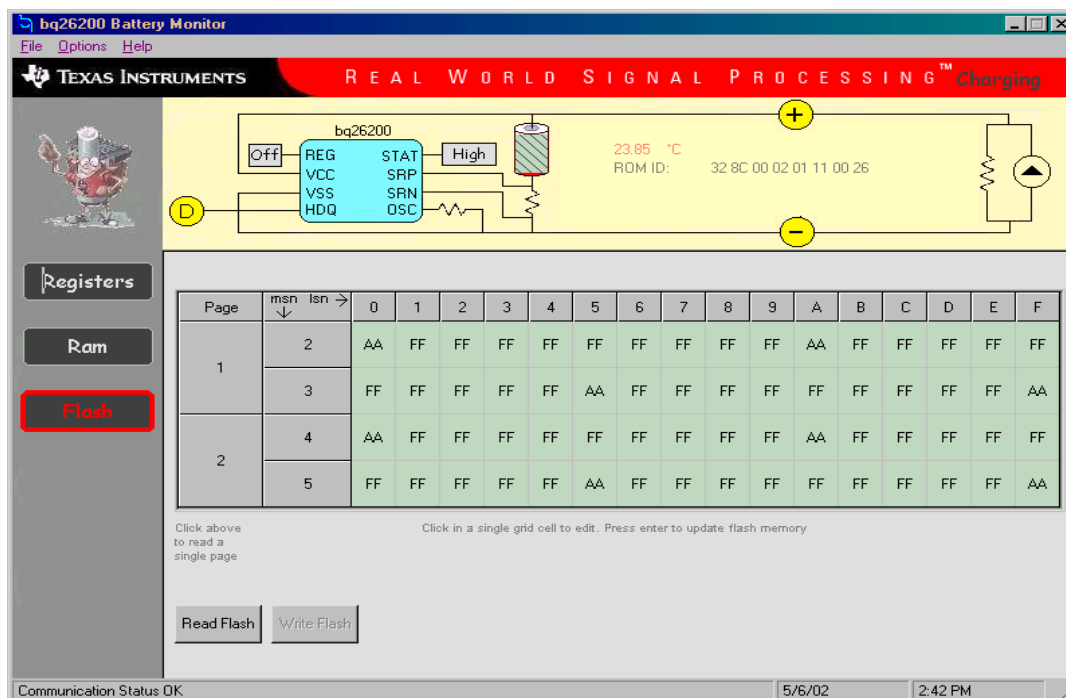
bq26200 Battery Monitor

File Options Help

TEXAS INSTRUMENTS REAL WORLD SIGNAL PROCESSING™ Charging

bq26200

Off REG STAT High

VCC SRP

VSS SRN

D HDQ OSC

23.85 °C

ROM ID: 32 8C 00 02 01 11 00 26

+

−

Registers

Ram

Flash

| Page | msn ↓ lsn → | 0 | 1 | 2 | 3 | 4 | 5 | 6 | 7 | 8 | 9 | A | B | C | D | E | F |
|---|---|---|---|---|---|---|---|---|---|---|---|---|---|---|---|---|---|
| 1 | 2 | AA | FF | FF | FF | FF | FF | FF | FF | FF | FF | AA | FF | FF | FF | FF | FF |
| | 3 | FF | FF | FF | FF | FF | AA | FF | FF | FF | FF | FF | FF | FF | FF | FF | AA |
| 2 | 4 | AA | FF | FF | FF | FF | FF | FF | FF | FF | FF | AA | FF | FF | FF | FF | FF |
| | 5 | FF | FF | FF | FF | FF | AA | FF | FF | FF | FF | FF | FF | FF | FF | FF | AA |

Click above to read a single page

Click in a single grid cell to edit. Press enter to update flash memory

Read Flash Write Flash

Communication Status OK 5/6/02 2:42 PM